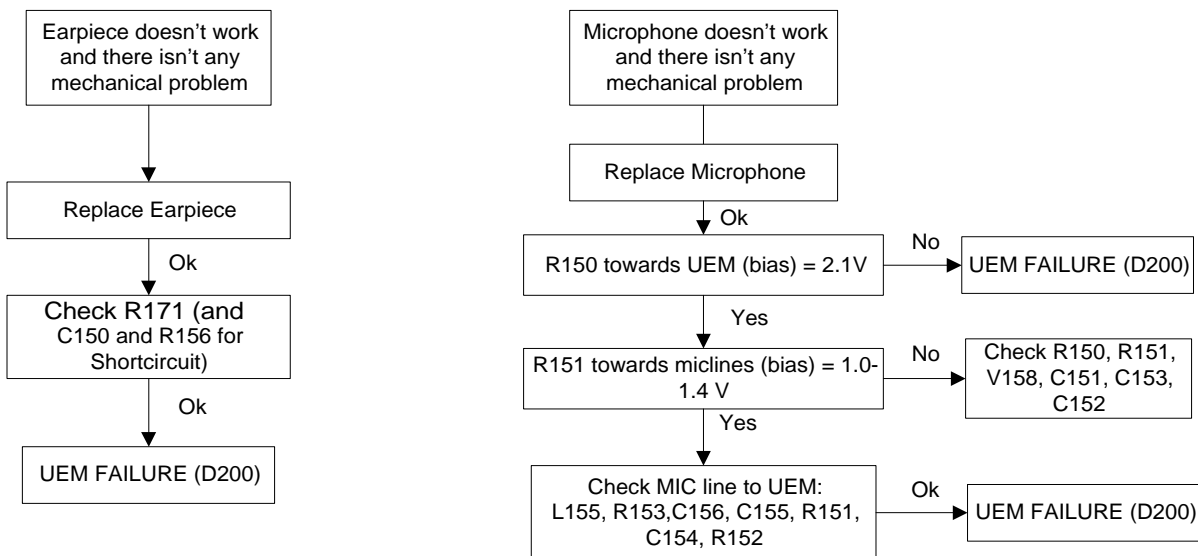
Earpiece doesn't work and there isn't any mechanical problem

Replace Earpiece

Ok

Check R171 (and C150 and R156 for Shortcircuit)

Ok

UEM FAILURE (D200)

Microphone doesn't work and there isn't any mechanical problem

Replace Microphone

Ok

R150 towards UEM (bias) = 2.1V

No

UEM FAILURE (D200)

Yes

R151 towards miclines (bias) = 1.0-1.4 V

No

Check R150, R151, V158, C151, C153, C152

Yes

Check MIC line to UEM: L155, R153,C156, C155, R151, C154, R152

Ok

UEM FAILURE (D200)